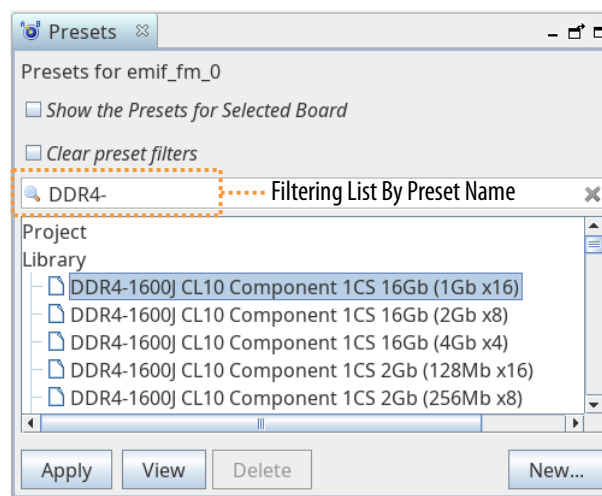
Presets ☒

Presets for emif_fm_0

Show the Presets for Selected Board

Clear preset filters

DDR4-

Filtering List By Preset Name

Project

Library

DDR4-1600J CL10 Component 1CS 16Gb (1Gb x16)

DDR4-1600J CL10 Component 1CS 16Gb (2Gb x8)

DDR4-1600J CL10 Component 1CS 16Gb (4Gb x4)

DDR4-1600J CL10 Component 1CS 2Gb (128Mb x16)

DDR4-1600J CL10 Component 1CS 2Gb (256Mb x8)

Apply View Delete New...